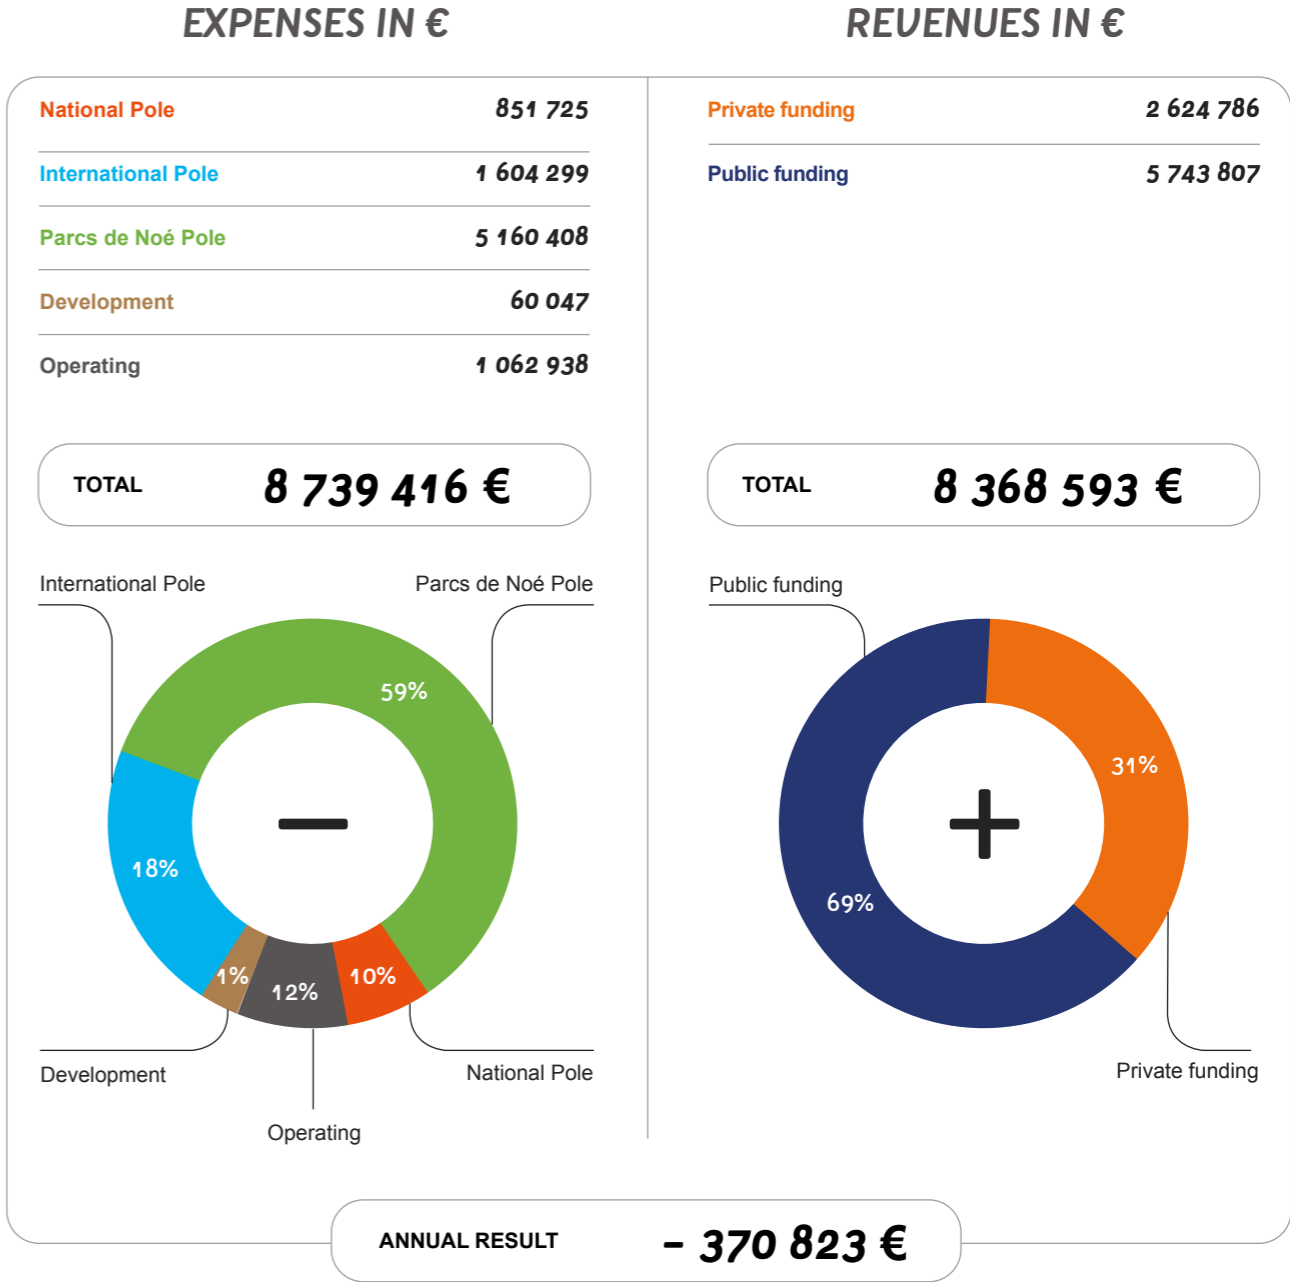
EXPENSES IN €

National Pole 851 725

International Pole 1 604 299

Parcs de Noé Pole 5 160 408

Development 60 047

Operating 1 062 938

TOTAL 8 739 416 €

International Pole

Parcs de Noé Pole

59%

18%

1%

12%

10%

Development

National Pole

Operating

REUENUES IN €

Private funding 2 624 786

Public funding 5 743 807

TOTAL 8 368 593 €

Public funding

31%

69%

Private funding

ANNUAL RESULT – 370 823 €